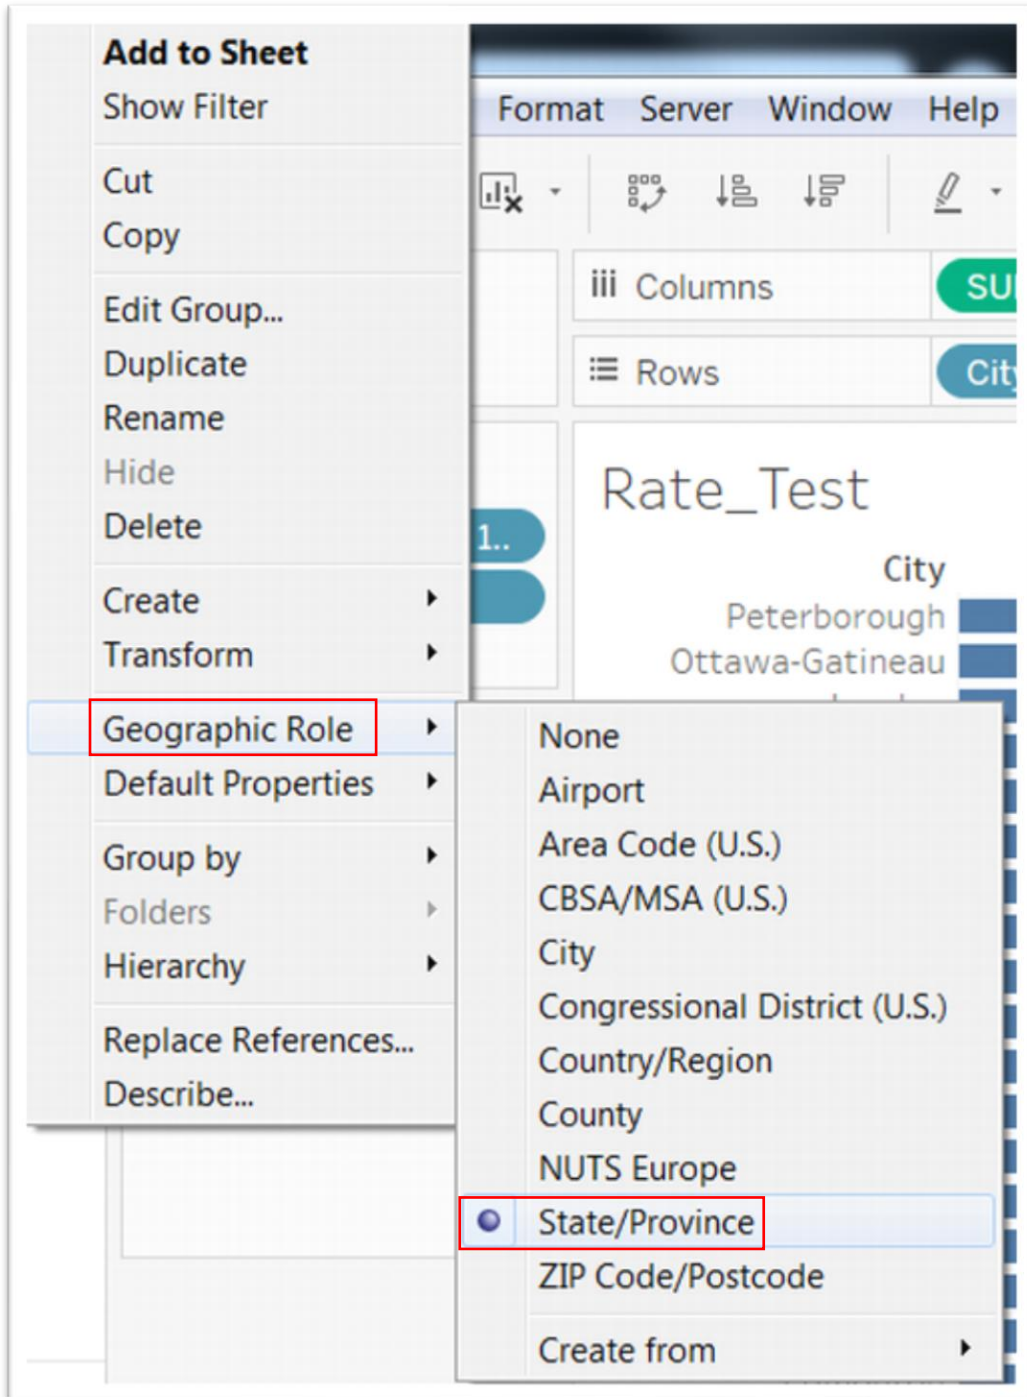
Add to Sheet
Show Filter

Cut
Copy

Edit Group...
Duplicate
Rename
Hide
Delete

Create
Transform

Geographic Role
Default Properties

Group by
Folders
Hierarchy

Replace References...
Describe...

Format Server Window Help

Columns SU
Rows City

1..

Rate_Test

City
Peterborough
Ottawa-Gatineau

None
Airport
Area Code (U.S.)
CBSA/MSA (U.S.)
City
Congressional District (U.S.)
Country/Region
County
NUTS Europe
State/Province
ZIP Code/Postcode

Create from